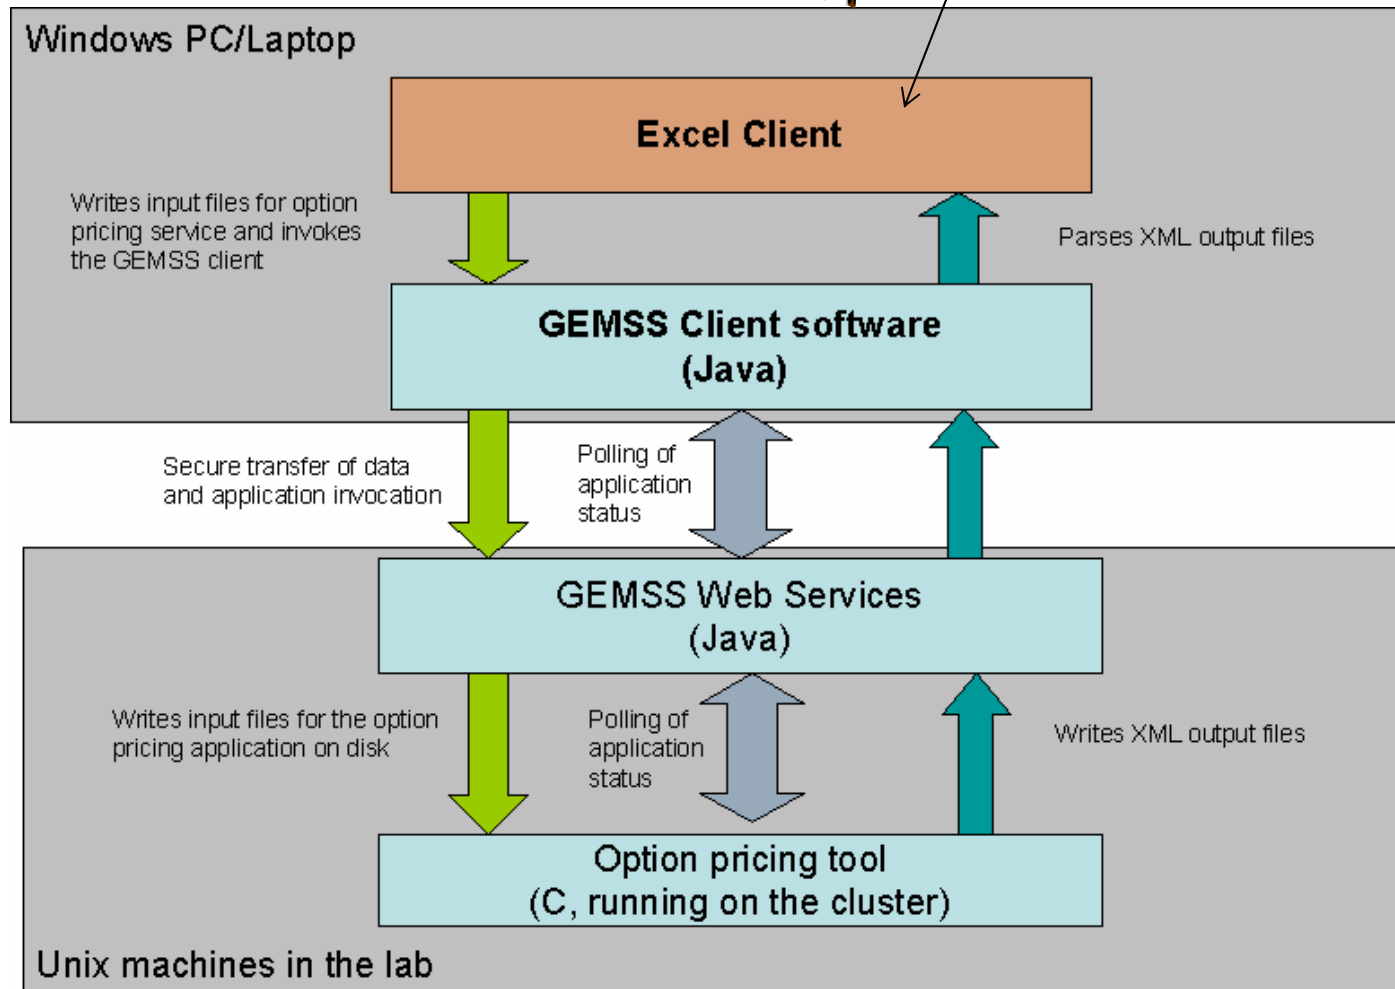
Windows PC/Laptop

Excel Client

Writes input files for option pricing service and invokes the GEMSS client

Parses XML output files

GEMSS Client software (Java)

Secure transfer of data and application invocation

Polling of application status

GEMSS Web Services (Java)

Writes input files for the option pricing application on disk

Polling of application status

Writes XML output files

Option pricing tool (C, running on the cluster)

Unix machines in the lab